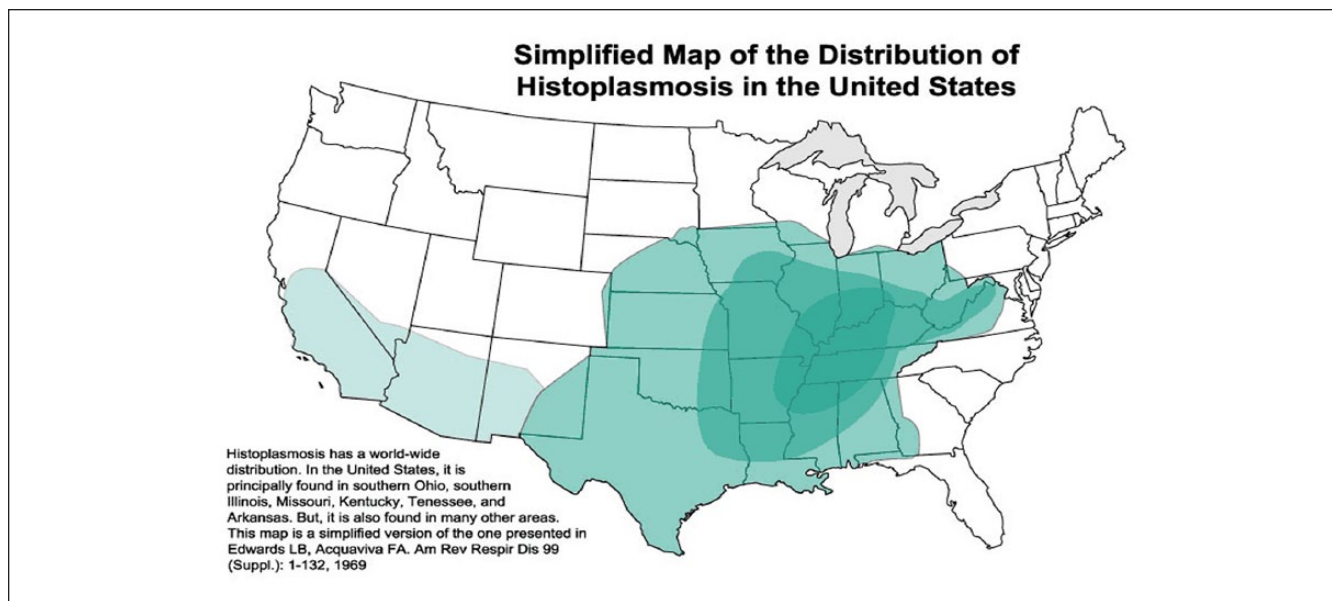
Simplified Map of the Distribution of Histoplasmosis in the United States

Histoplasmosis has a world-wide distribution. In the United States, it is principally found in southern Ohio, southern Illinois, Missouri, Kentucky, Tenessee, and Arkansas. But, it is also found in many other areas. This map is a simplified version of the one presented in Edwards LB, Acquaviva FA. Am Rev Respir Dis 99 (Suppl.): 1-132, 1969